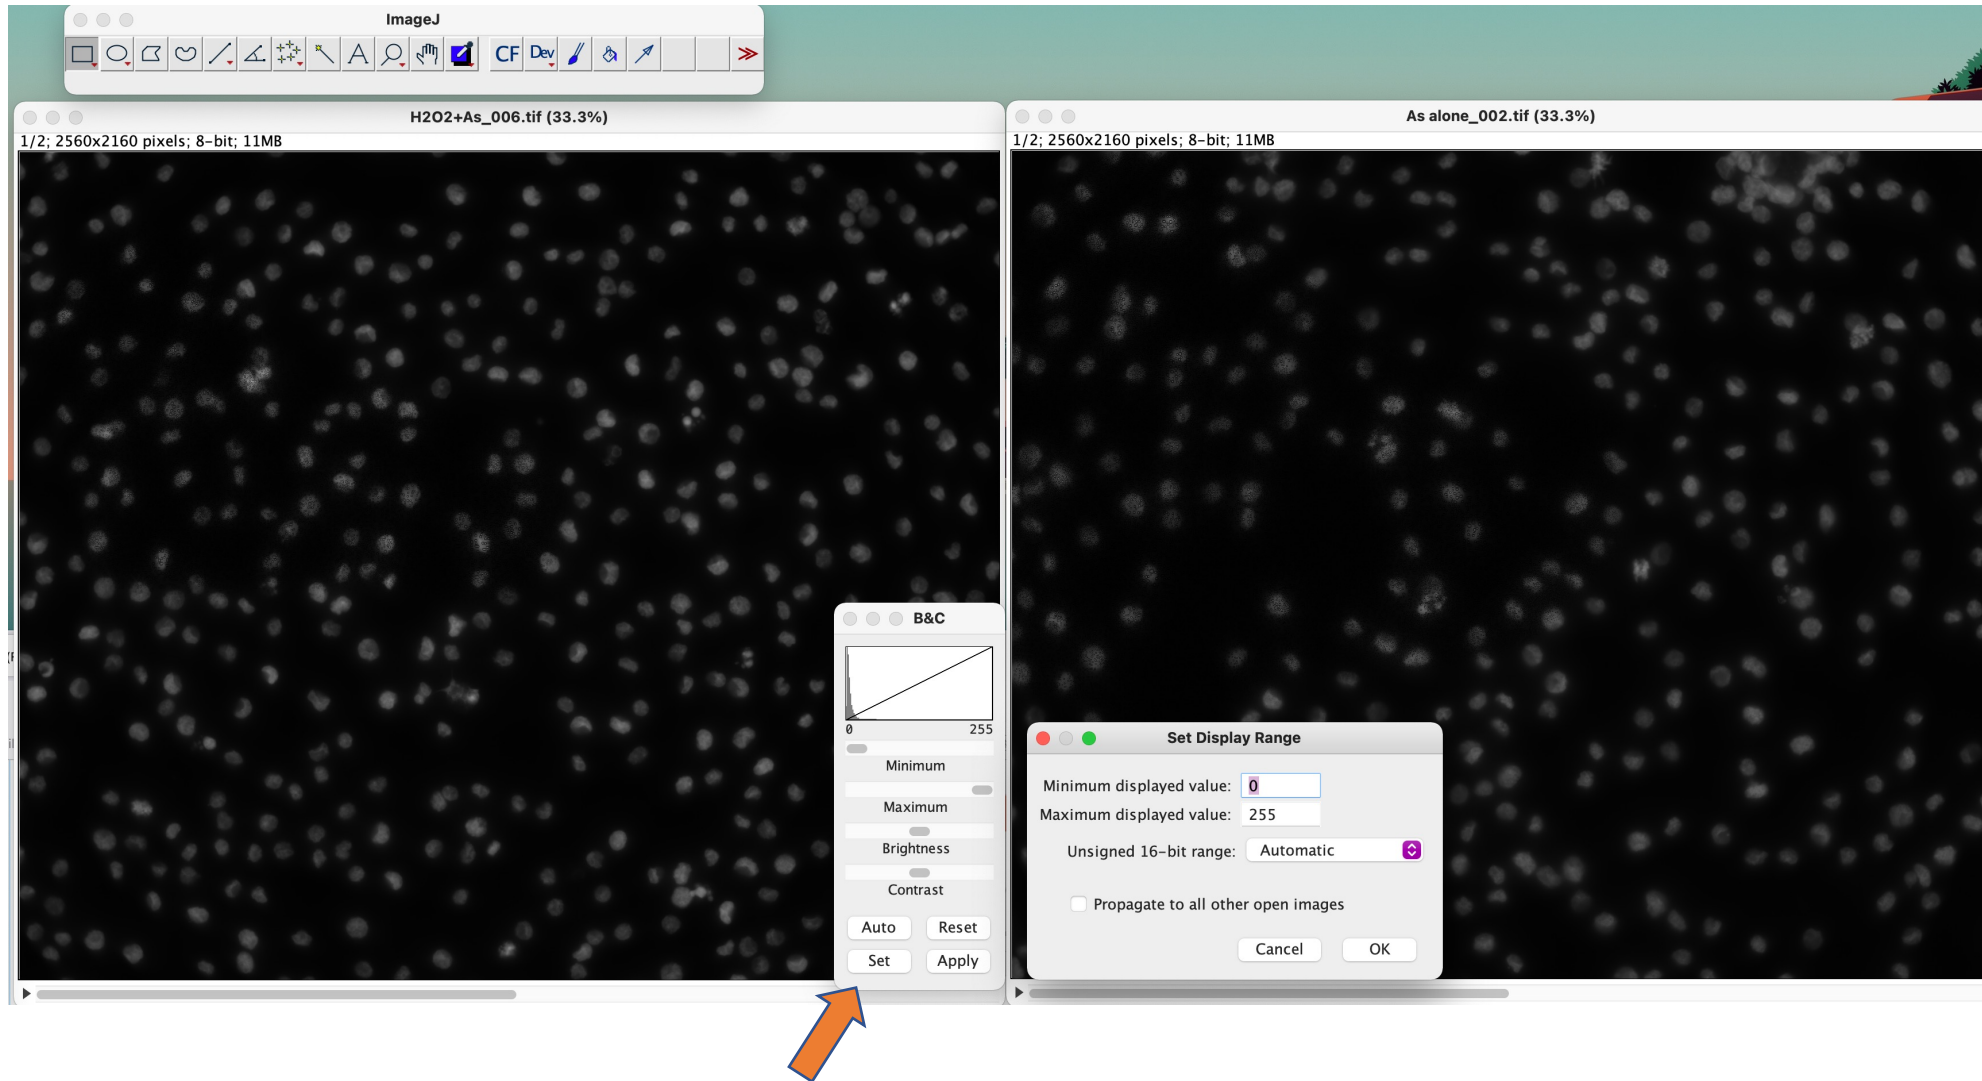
ImageJ

CF Dev

H2O2+As_006.tif (33.3%)

1/2; 2560x2160 pixels; 8-bit; 11MB

As alone_002.tif (33.3%)

1/2; 2560x2160 pixels; 8-bit; 11MB

B&C

0 255

Minimum

Maximum

Brightness

Contrast

Auto Reset

Set Apply

Set Display Range

Minimum displayed value: 0

Maximum displayed value: 255

Unsigned 16-bit range: Automatic

Propagate to all other open images

Cancel OK